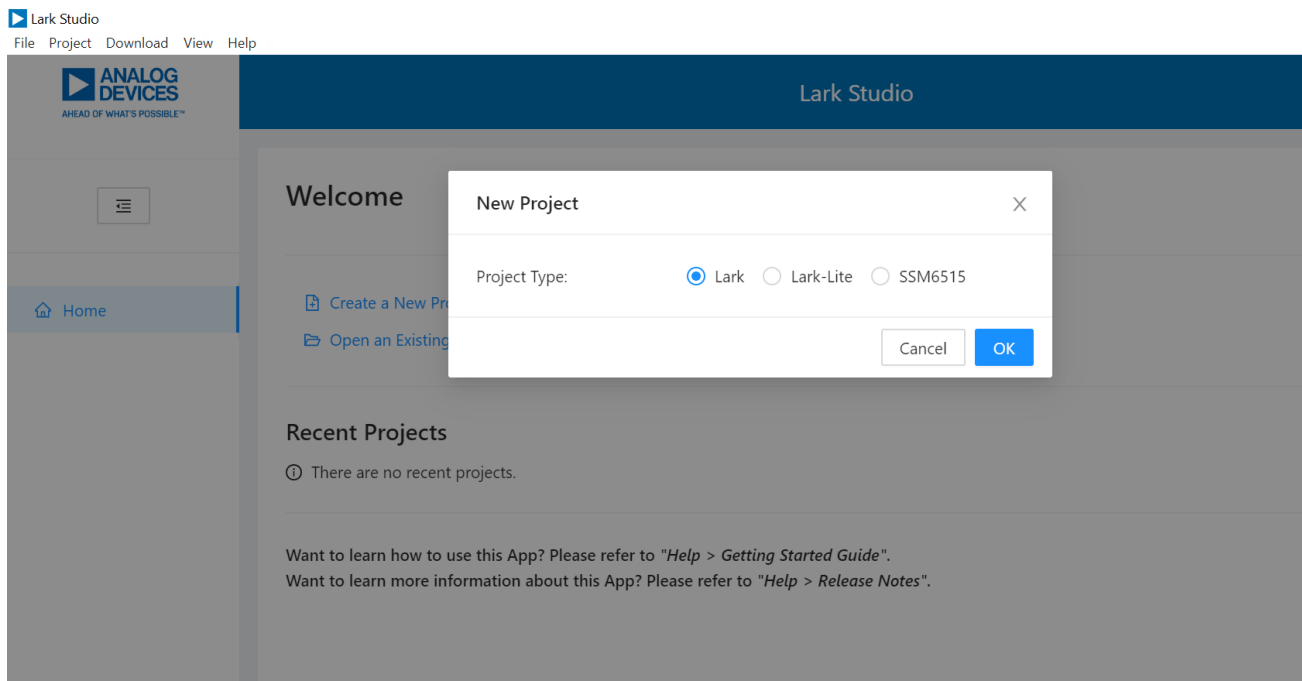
Lark Studio

File Project Download View Help

ANALOG DEVICES
AHEAD OF WHAT'S POSSIBLE™

Lark Studio

Home

Welcome

Create a New Pr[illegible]

Open an Existing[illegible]

New Project

Project Type: Lark Lark-Lite SSM6515

Cancel OK

Recent Projects

There are no recent projects.

Want to learn how to use this App? Please refer to "*Help > Getting Started Guide*".
Want to learn more information about this App? Please refer to "*Help > Release Notes*".